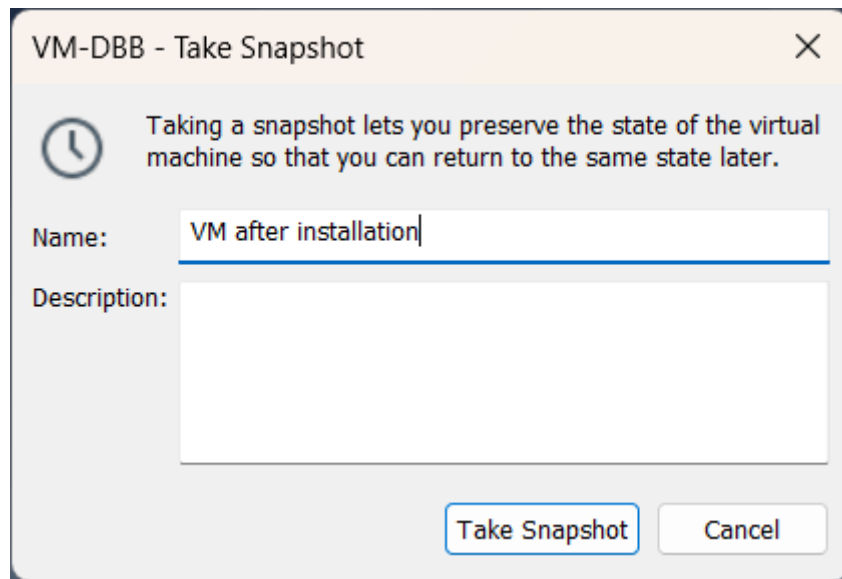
VM-DBB - Take Snapshot

Taking a snapshot lets you preserve the state of the virtual machine so that you can return to the same state later.

Name: VM after installation

Description:

Take Snapshot Cancel